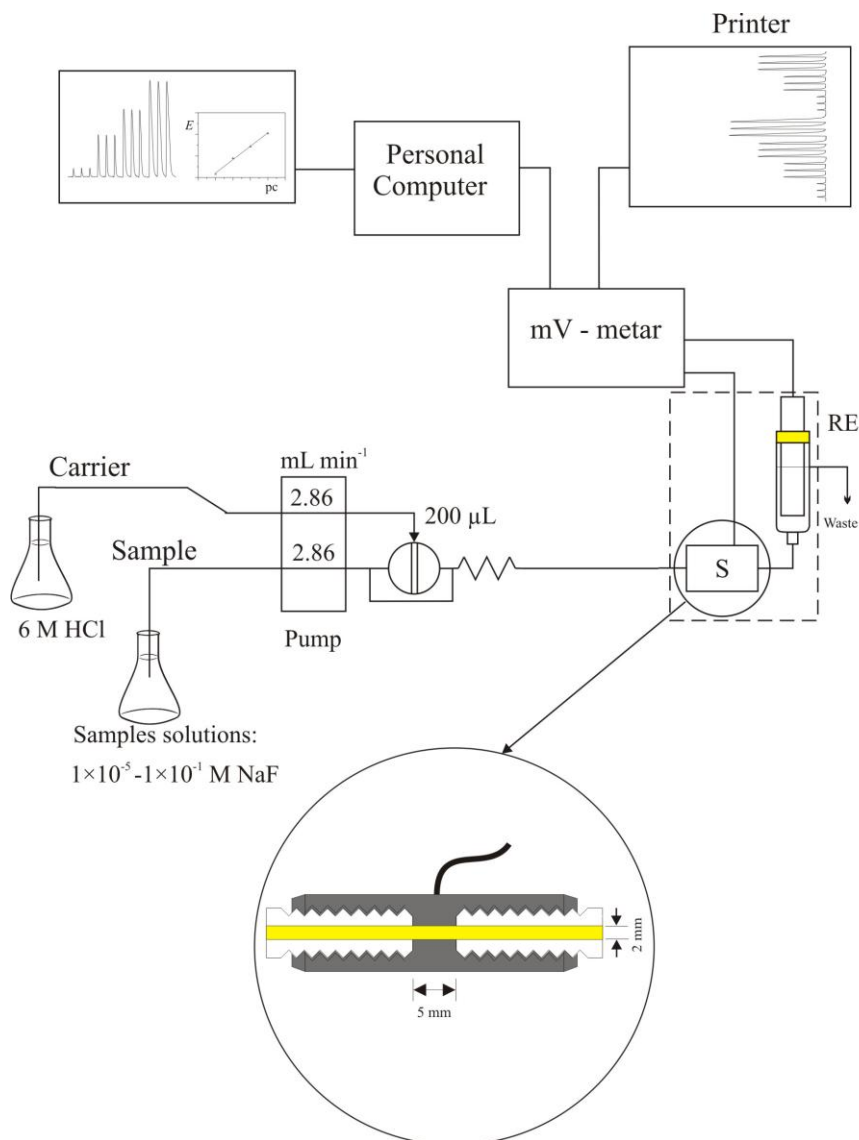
Printer

E

pc

Personal Computer

mV - metar

RE

Waste

Carrier

mL min$^{-1}$

2.86

200 μL

Sample

2.86

S

6 M HCl

Pump

Samples solutions:

$1\times10^{-5}$ -$1\times10^{-1}$ M NaF

2 mm

5 mm